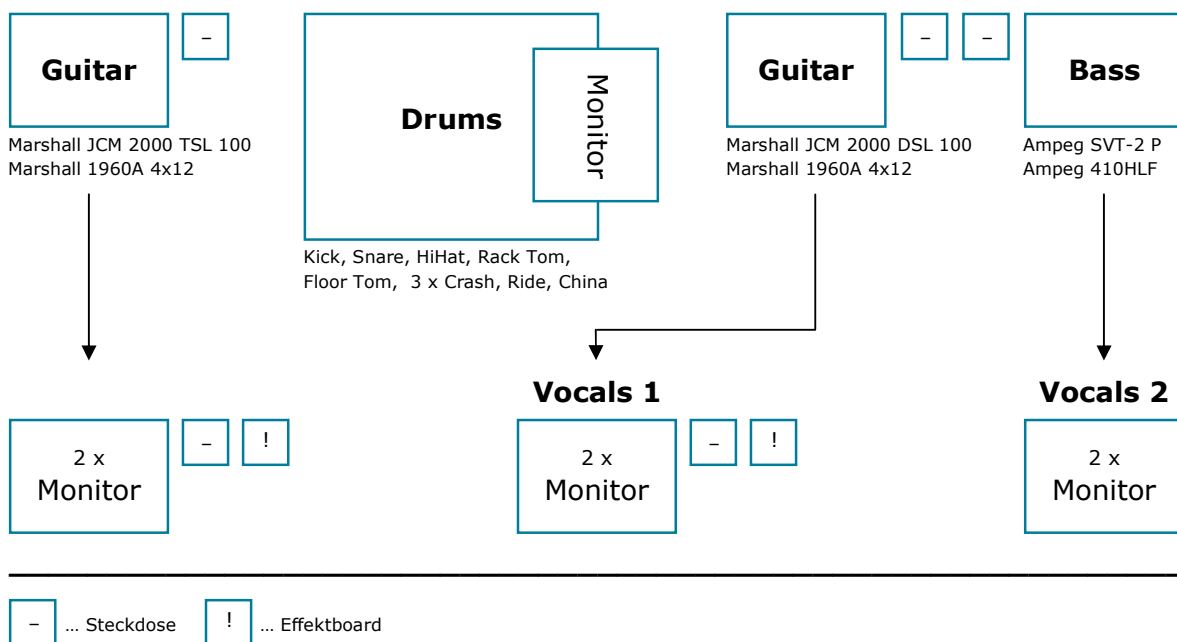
Guitar

–

Marshall JCM 2000 TSL 100
Marshall 1960A 4x12

Drums

Monitor

Kick, Snare, HiHat, Rack Tom, Floor Tom, 3 x Crash, Ride, China

Guitar

– –

Marshall JCM 2000 DSL 100
Marshall 1960A 4x12

Bass

Ampeg SVT-2 P
Ampeg 410HLF

2 x Monitor

– !

Vocals 1

2 x Monitor

– !

Vocals 2

2 x Monitor

– … Steckdose ! … Effektboard